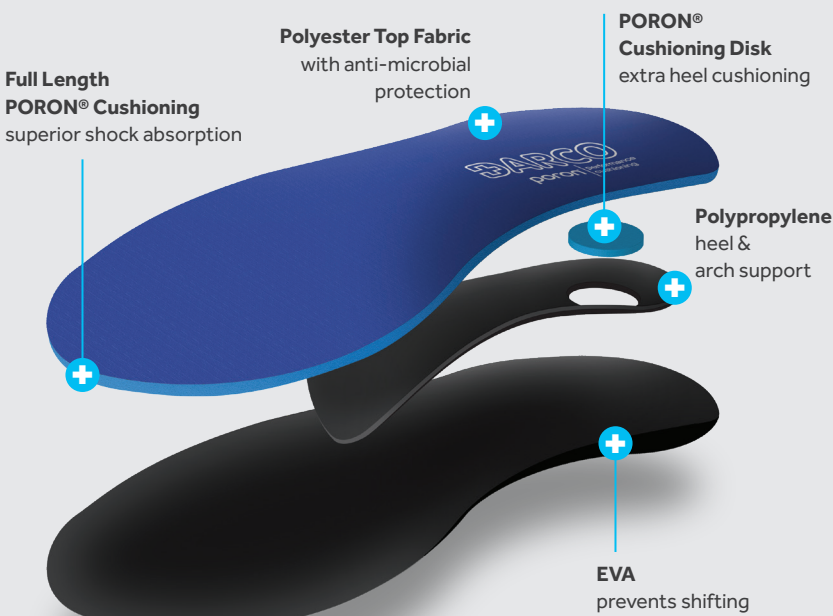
Full Length
PORON® Cushioning
superior shock absorption

Polyester Top Fabric
with anti-microbial
protection

PORON®
Cushioning Disk
extra heel cushioning

BARCO
poron | performance cushioning

Polypropylene
heel &
arch support

EVA
prevents shifting